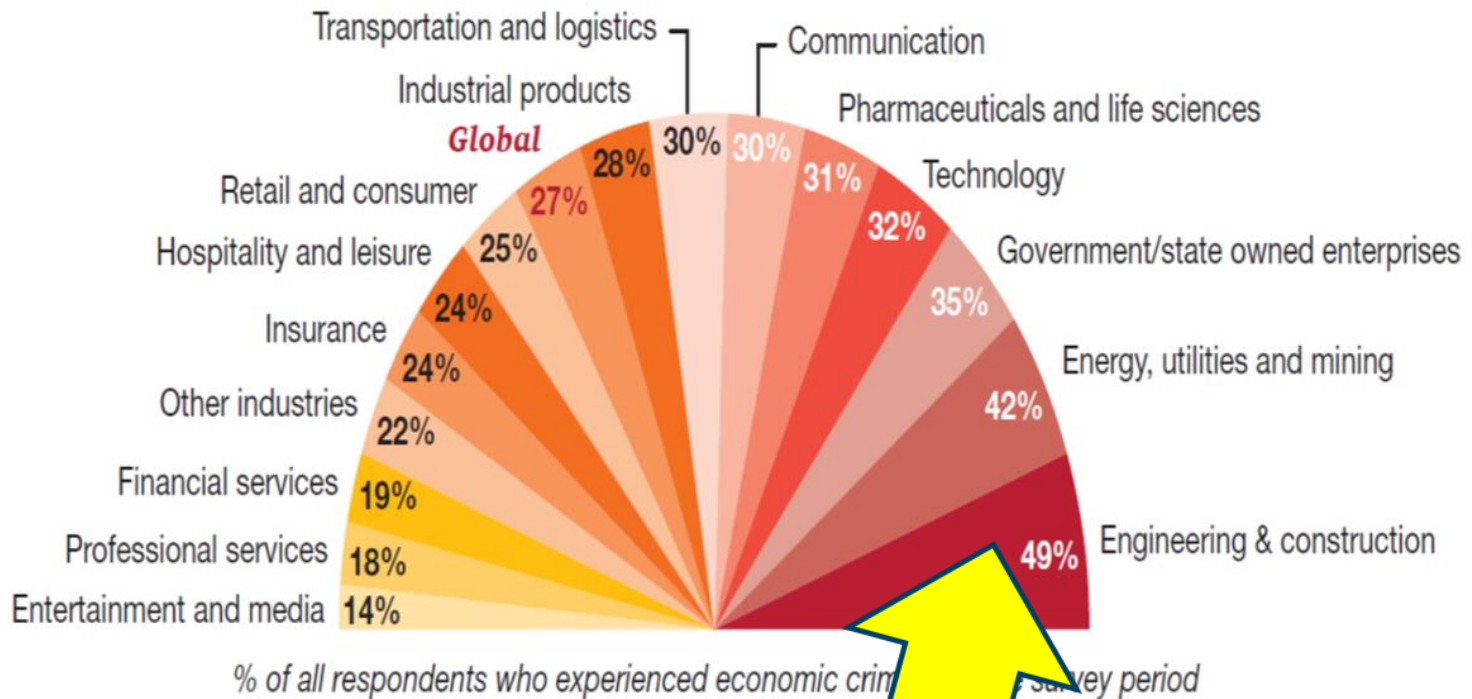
Transportation and logistics
Communication
Industrial products
Pharmaceuticals and life sciences
Global
30%
30%
28%
31%
Technology
27%
Retail and consumer
32%
25%
Hospitality and leisure
Government/state owned enterprises
24%
35%
Insurance
Energy, utilities and mining
24%
Other industries
42%
22%
Financial services
19%
Professional services
49%
Engineering & construction
18%
Entertainment and media
14%

% of all respondents who experienced economic crim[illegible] survey period